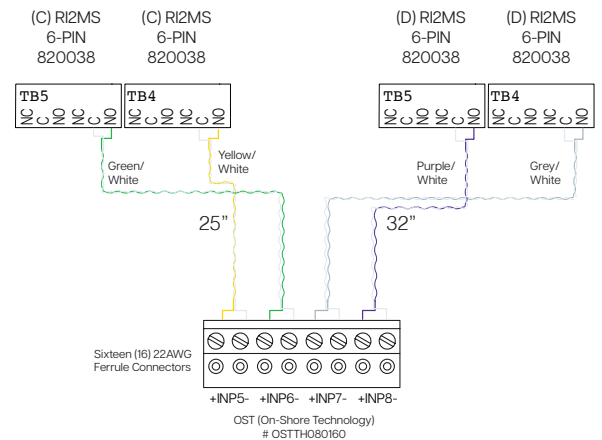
(C) RI2MS
6-PIN
820038

(C) RI2MS
6-PIN
820038

(D) RI2MS
6-PIN
820038

(D) RI2MS
6-PIN
820038

TB5
NC C NO NC C NO

TB4
NC C NO NC C NO

TB5
NC C NO NC C NO

TB4
NC C NO NC C NO

Green/
White

Yellow/
White

Purple/
White

Grey/
White

25"

32"

Sixteen (16) 22AWG
Ferrule Connectors

+INP5- +INP6- +INP7- +INP8-

OST (On-Shore Technology)
# OSTTH080160